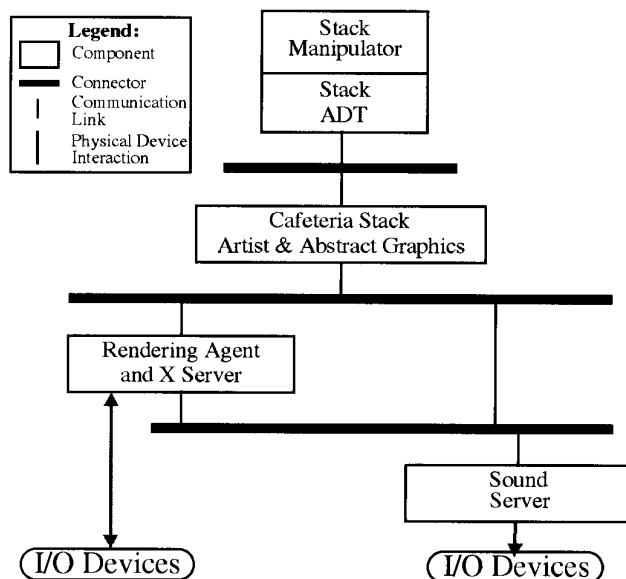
Legend:
Component
Connector
Communication Link
Physical Device Interaction

Stack Manipulator

Stack ADT

Cafeteria Stack Artist & Abstract Graphics

Rendering Agent and X Server

Sound Server

I/O Devices

I/O Devices